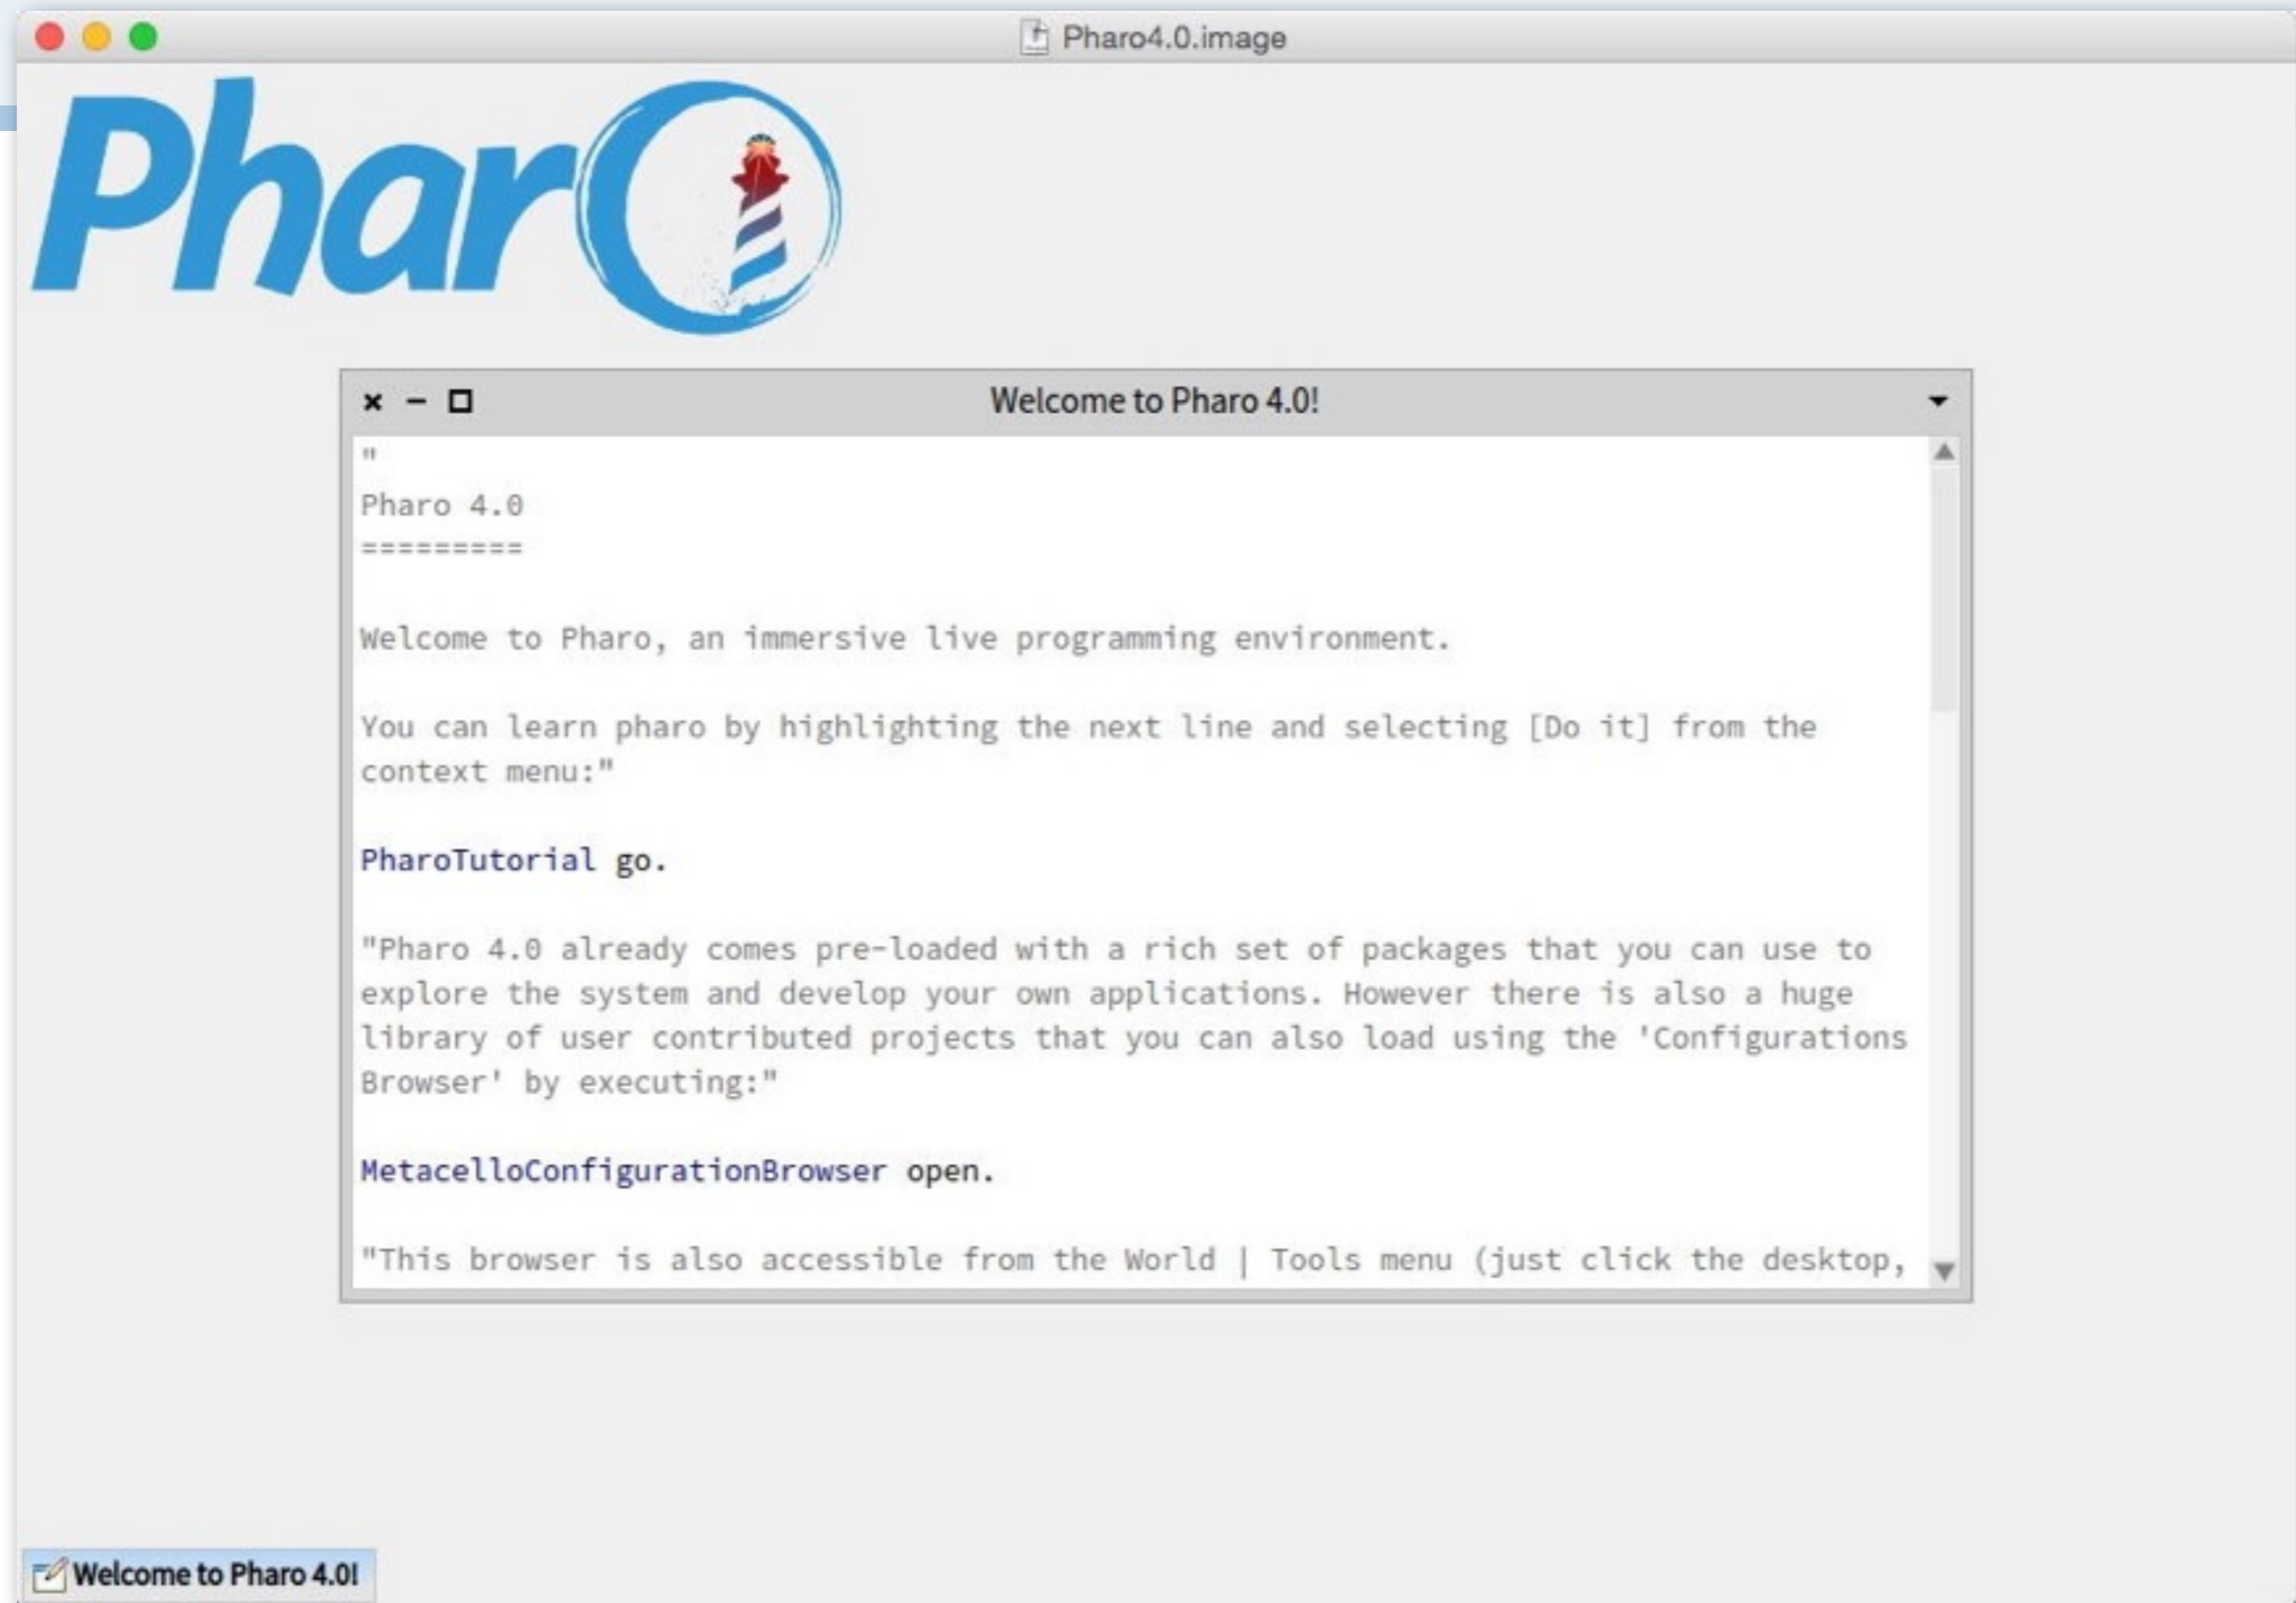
Pharo4.0.image

Pharo

× − □ Welcome to Pharo 4.0!

"
Pharo 4.0
=========

Welcome to Pharo, an immersive live programming environment.

You can learn pharo by highlighting the next line and selecting [Do it] from the context menu:"

PharoTutorial go.

"Pharo 4.0 already comes pre-loaded with a rich set of packages that you can use to explore the system and develop your own applications. However there is also a huge library of user contributed projects that you can also load using the 'Configurations Browser' by executing:"

MetacelloConfigurationBrowser open.

"This browser is also accessible from the World | Tools menu (just click the desktop,

Welcome to Pharo 4.0!